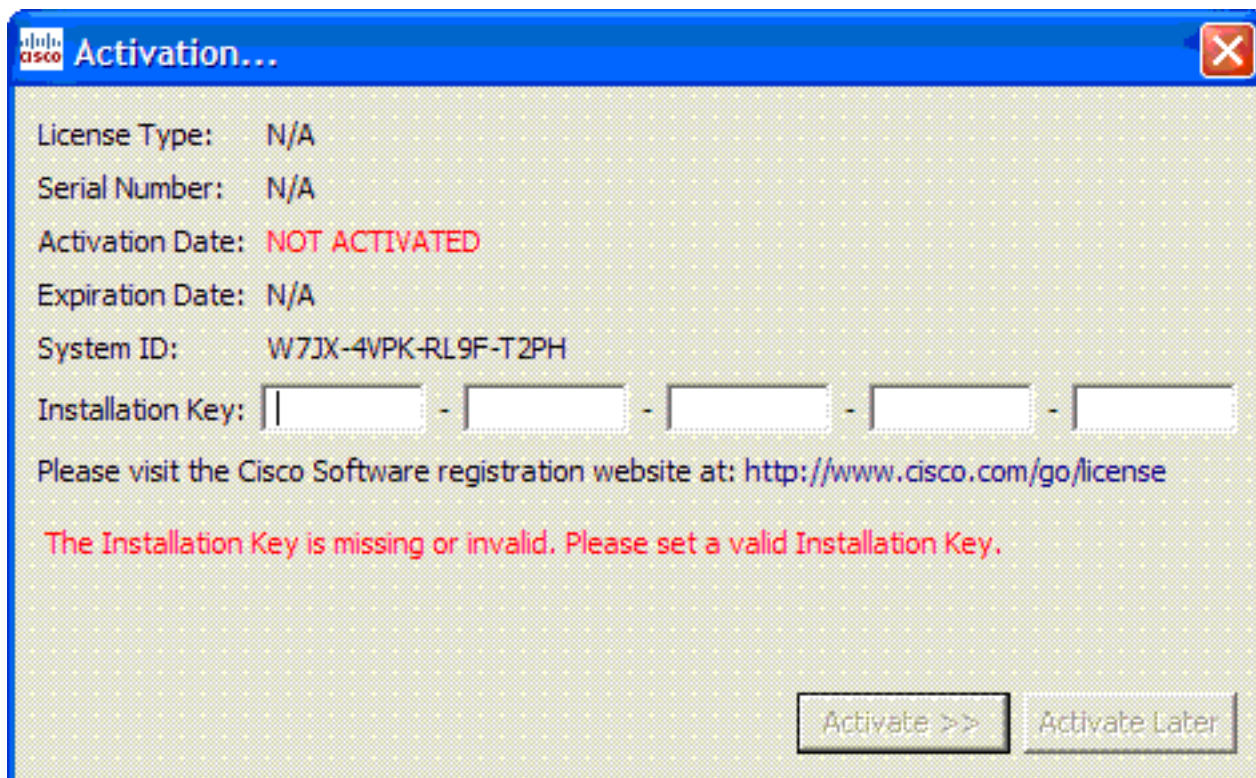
cisco Activation...

License Type: N/A

Serial Number: N/A

Activation Date: NOT ACTIVATED

Expiration Date: N/A

System ID: W7JX-4VPK-RL9F-T2PH

Installation Key: - - - -

Please visit the Cisco Software registration website at: http://www.cisco.com/go/license

The Installation Key is missing or invalid. Please set a valid Installation Key.

Activate >> Activate Later